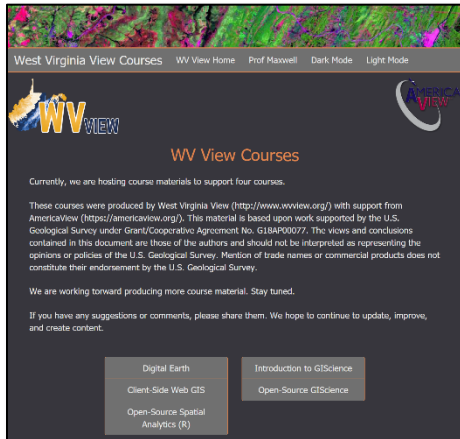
West Virginia View Courses WV View Home Prof Maxwell Dark Mode Light Mode

WV VIEW

AMERICA VIEW

WV View Courses

Currently, we are hosting course materials to support four courses.

These courses were produced by West Virginia View (http://www.wvview.org/) with support from AmericaView (https://americaview.org/). This material is based upon work supported by the U.S. Geological Survey under Grant/Cooperative Agreement No. G18AP00077. The views and conclusions contained in this document are those of the authors and should not be interpreted as representing the opinions or policies of the U.S. Geological Survey. Mention of trade names or commercial products does not constitute their endorsement by the U.S. Geological Survey.

We are working toward producing more course material. Stay tuned.

If you have any suggestions or comments, please share them. We hope to continue to update, improve, and create content.

Digital Earth

Introduction to GIScience

Client-Side Web GIS

Open-Source GIScience

Open-Source Spatial Analytics (R)